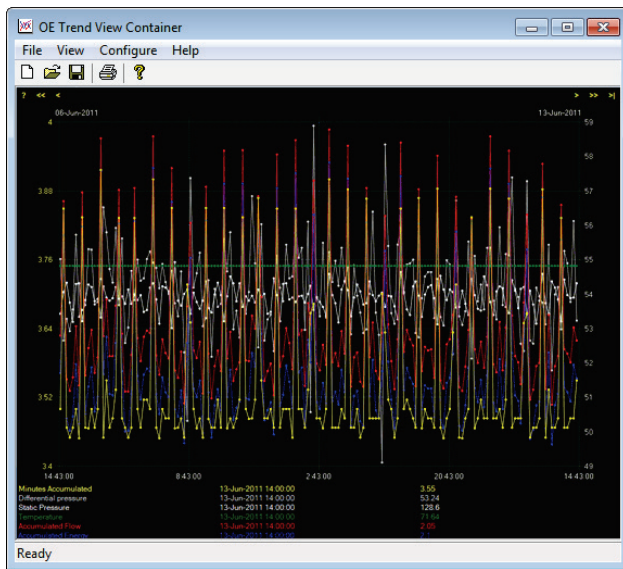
OE Trend View Container

File View Configure Help

? << < > >> >|

06-Jun-2011 13-Jun-2011

4
3.88
3.76
3.64
3.52
3.4

59
58
57
56
55
54
53
52
51
50
49

14:43:00 8:43:00 2:43:00 20:43:00 14:43:00

| | | |
|---|---|---|
| Minutes Accumulated | 13-Jun-2011 14:00:00 | 3.55 |
| Differential pressure | 13-Jun-2011 14:00:00 | 53.24 |
| Static Pressure | 13-Jun-2011 14:00:00 | 128.6 |
| Temperature | 13-Jun-2011 14:00:00 | 71.64 |
| Accumulated Flow | 13-Jun-2011 14:00:00 | 2.05 |
| Accumulated Energy | 13-Jun-2011 14:00:00 | 2.1 |

Ready